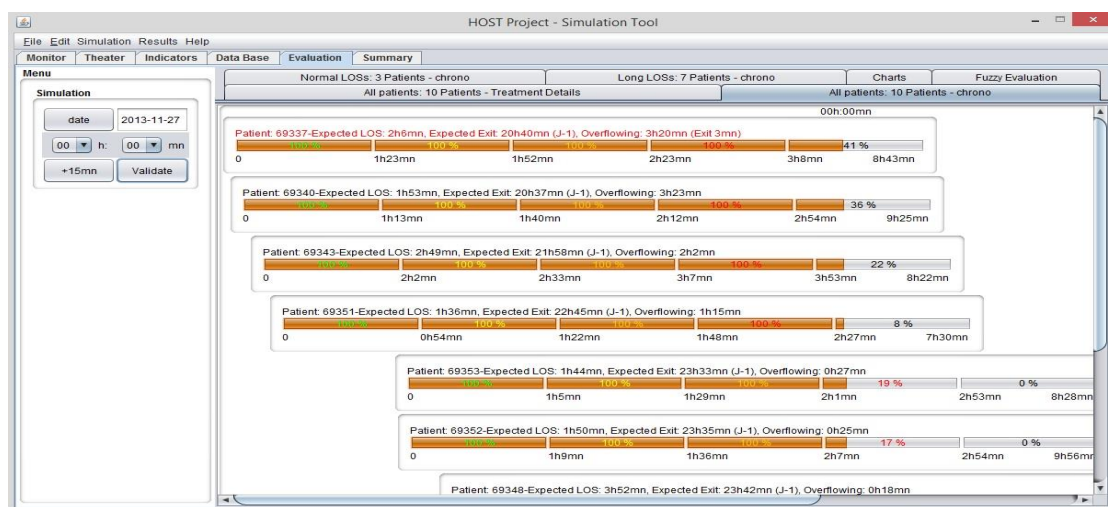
HOST Project - Simulation Tool

File Edit Simulation Results Help

Monitor Theater Indicators Data Base Evaluation Summary

Menu

Simulation

date 2013-11-27

00 h: 00 mn

+15mn Validate

Normal LOSs: 3 Patients - chrono | Long LOSs: 7 Patients - chrono | Charts | Fuzzy Evaluation

All patients: 10 Patients - Treatment Details | All patients: 10 Patients - chrono

00h:00mn

Patient: 69337-Expected LOS: 2h6mn, Expected Exit: 20h40mn (J-1), Overflowing: 3h20mn (Exit 3mn)
100 % 100 % 100 % 100 % 41 %
0 1h23mn 1h52mn 2h23mn 3h8mn 8h43mn

Patient: 69340-Expected LOS: 1h53mn, Expected Exit: 20h37mn (J-1), Overflowing: 3h23mn
100 % 100 % 100 % 100 % 36 %
0 1h13mn 1h40mn 2h12mn 2h54mn 9h25mn

Patient: 69343-Expected LOS: 2h49mn, Expected Exit: 21h58mn (J-1), Overflowing: 2h2mn
100 % 100 % 100 % 100 % 22 %
0 2h2mn 2h33mn 3h7mn 3h53mn 8h22mn

Patient: 69351-Expected LOS: 1h36mn, Expected Exit: 22h45mn (J-1), Overflowing: 1h15mn
100 % 100 % 100 % 100 % 8 %
0 0h54mn 1h22mn 1h48mn 2h27mn 7h30mn

Patient: 69353-Expected LOS: 1h44mn, Expected Exit: 23h33mn (J-1), Overflowing: 0h27mn
100 % 100 % 100 % 19 % 0 %
0 1h5mn 1h29mn 2h1mn 2h53mn 8h28mn

Patient: 69352-Expected LOS: 1h50mn, Expected Exit: 23h35mn (J-1), Overflowing: 0h25mn
100 % 100 % 100 % 17 % 0 %
0 1h9mn 1h36mn 2h7mn 2h54mn 9h56mn

Patient: 69348-Expected LOS: 3h52mn, Expected Exit: 23h42mn (J-1), Overflowing: 0h18mn